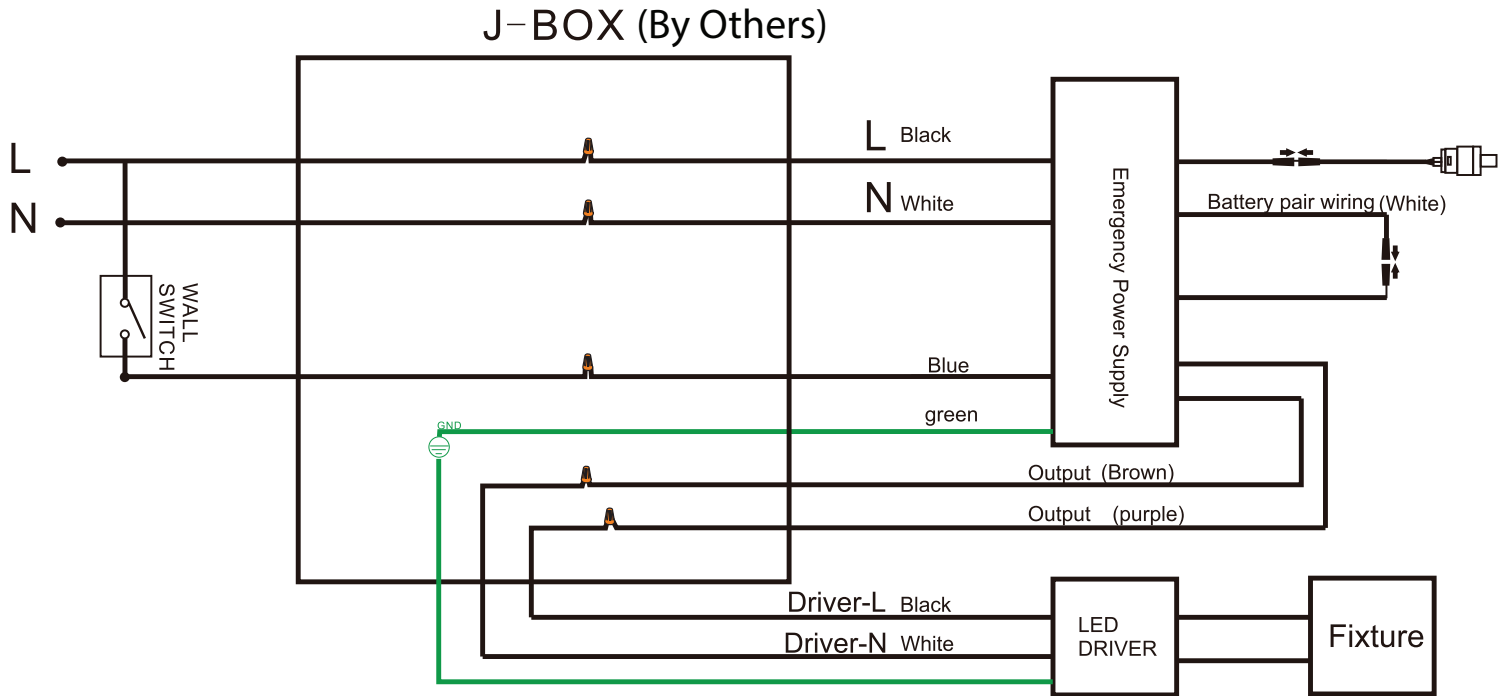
J-BOX (By Others)

L

N

WALL SWITCH

L Black

N White

Blue

green

GND

Emergency Power Supply

Battery pair wiring (White)

Output (Brown)

Output (purple)

Driver-L Black

Driver-N White

LED DRIVER

Fixture